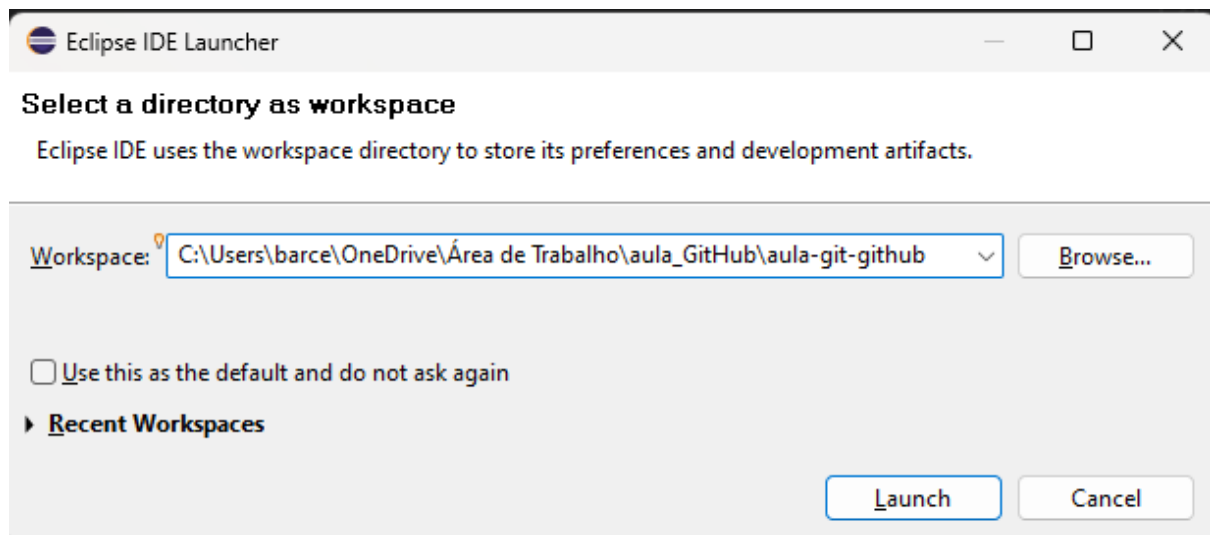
Eclipse IDE Launcher

Select a directory as workspace

Eclipse IDE uses the workspace directory to store its preferences and development artifacts.

Workspace: C:\Users\barce\OneDrive\Área de Trabalho\aula_GitHub\aula-git-github

Browse...

Use this as the default and do not ask again

Recent Workspaces

Launch

Cancel